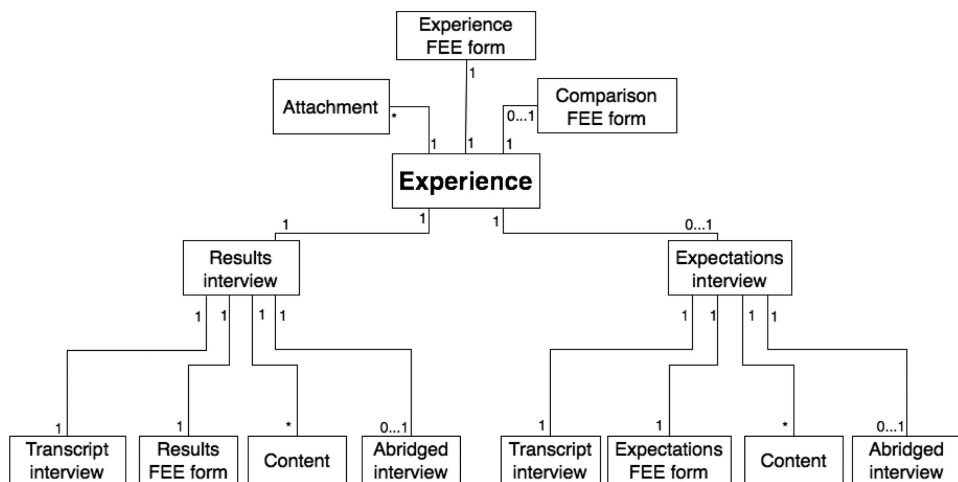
Experience FEE form

1

Attachment

*

1

1

0...1

Comparison FEE form

1

Experience

1

1

1

0...1

Results interview

1 1 1 1

1

Transcript interview

1

Results FEE form

*

Content

0...1

Abridged interview

Expectations interview

1 1 1 1

1

Transcript interview

1

Expectations FEE form

*

Content

0...1

Abridged interview